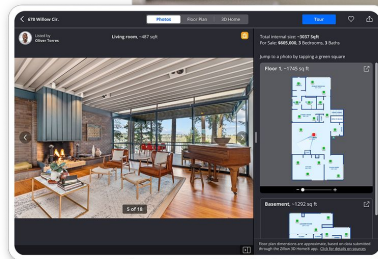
678 Willow Cir.

Photos

Floor Plan

3D Home

Tour

Listed by
Oliver Torres

Living room, ~487 sqft

5 of 16

Total interior size: ~3057 SqFt
For Sale: $685,000, 3 Bedrooms, 3 Baths

Jump to a photo by tapping a green square

Floor 1, ~1765 sq ft

Basement, ~1292 sq ft

Floor plan dimensions are approximate, based on data submitted through the Zillow 3D Home® app. Click for details on sources.